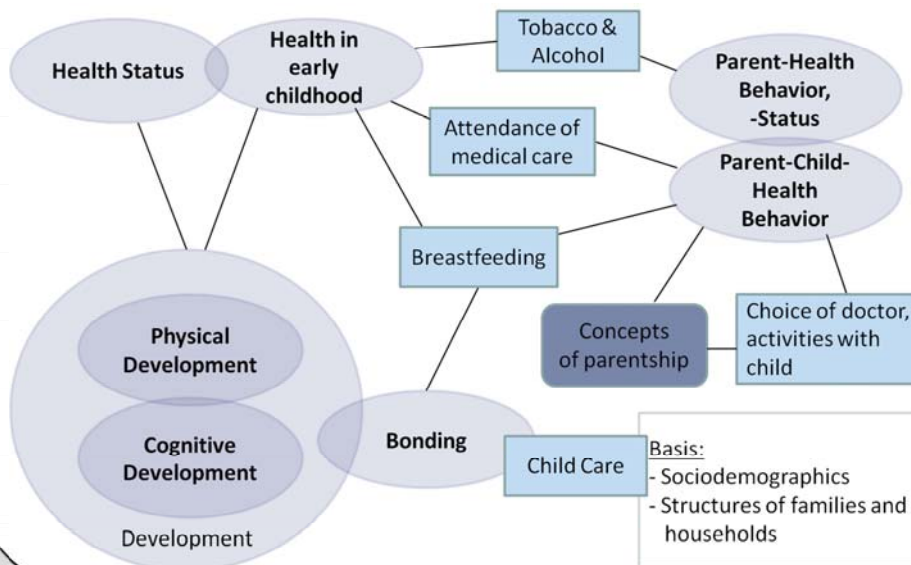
Health Status

Health in early childhood

Tobacco & Alcohol

Parent-Health Behavior, -Status

Attendance of medical care

Parent-Child-Health Behavior

Breastfeeding

Physical Development

Cognitive Development

Development

Concepts of parentship

Choice of doctor, activities with child

Bonding

Child Care

Basis:
- Sociodemographics
- Structures of families and households